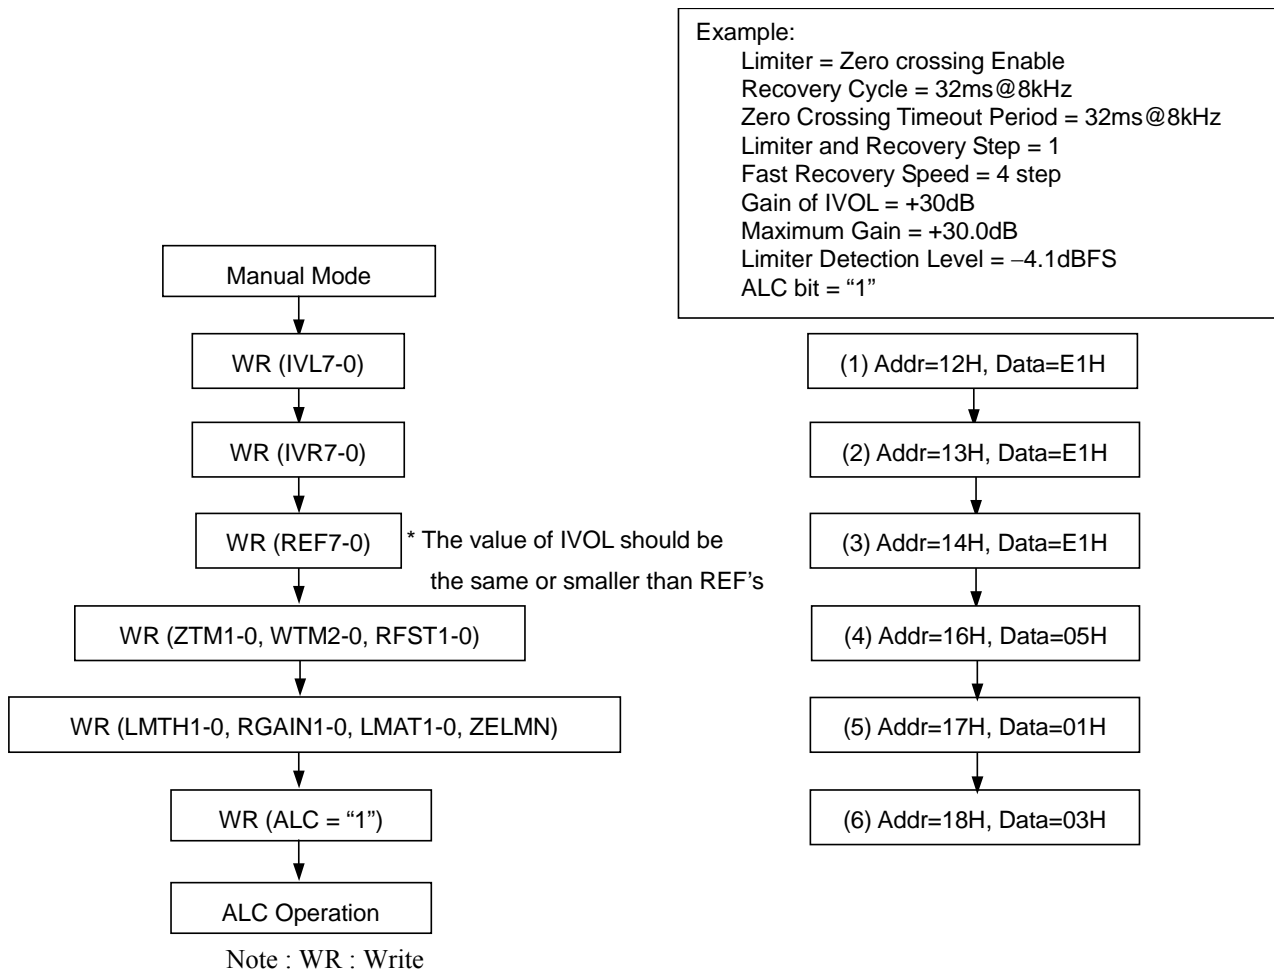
Example:
Limiter = Zero crossing Enable
Recovery Cycle = 32ms@8kHz
Zero Crossing Timeout Period = 32ms@8kHz
Limiter and Recovery Step = 1
Fast Recovery Speed = 4 step
Gain of IVOL = +30dB
Maximum Gain = +30.0dB
Limiter Detection Level = −4.1dBFS
ALC bit = “1”

Manual Mode

WR (IVL7-0)

WR (IVR7-0)

WR (REF7-0)

* The value of IVOL should be the same or smaller than REF’s

WR (ZTM1-0, WTM2-0, RFST1-0)

WR (LMTH1-0, RGAIN1-0, LMAT1-0, ZELMN)

WR (ALC = “1”)

ALC Operation

Note : WR : Write

(1) Addr=12H, Data=E1H

(2) Addr=13H, Data=E1H

(3) Addr=14H, Data=E1H

(4) Addr=16H, Data=05H

(5) Addr=17H, Data=01H

(6) Addr=18H, Data=03H